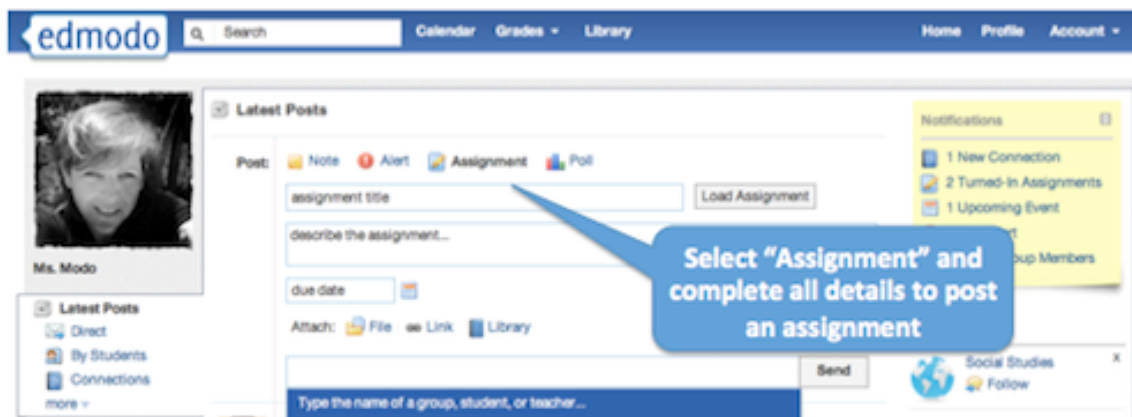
edmodo

Search

Calendar Grades ▾ Library

Home Profile Account ▾

Ms. Modo

Latest Posts

Direct

By Students

Connections

more ▾

Latest Posts

Post: Note Alert Assignment Poll

assignment title

Load Assignment

describe the assignment...

due date

Attach: File Link Library

Send

Type the name of a group, student, or teacher...

Select “Assignment” and complete all details to post an assignment

Notifications

1 New Connection

2 Turned-In Assignments

1 Upcoming Event

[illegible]rt

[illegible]oup Members

Social Studies

Follow

x